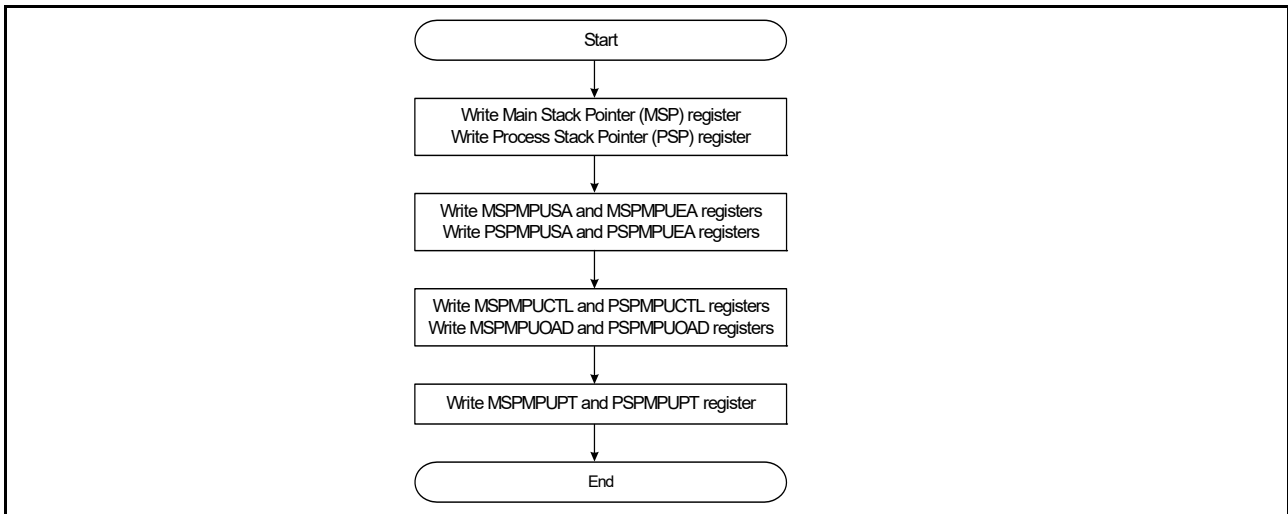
Start

Write Main Stack Pointer (MSP) register
Write Process Stack Pointer (PSP) register

Write MSPMPUSA and MSPMPUEA registers
Write PSPMPUSA and PSPMPUEA registers

Write MSPMPUCTL and PSPMPUCTL registers
Write MSPMPUOAD and PSPMPUOAD registers

Write MSPMPUPT and PSPMPUPT register

End